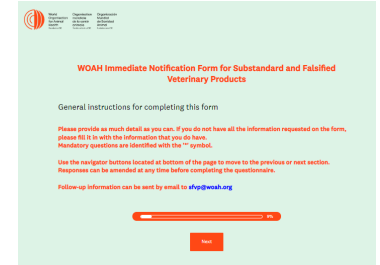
World Organisation for Animal Health Founded as OIE | Organisation mondiale de la santé animale Fondée en tant qu'OIE | Organización Mundial de Sanidad Animal Fundada como OIE

WOAH Immediate Notification Form for Substandard and Falsified Veterinary Products

General instructions for completing this form

Please provide as much detail as you can. If you do not have all the information requested on the form, please fill it in with the information that you do have.
Mandatory questions are identified with the "*" symbol.

Use the navigator buttons located at bottom of the page to move to the previous or next section. Responses can be amended at any time before completing the questionnaire.

Follow-up information can be sent by email to sfvp@woah.org

0%

Next